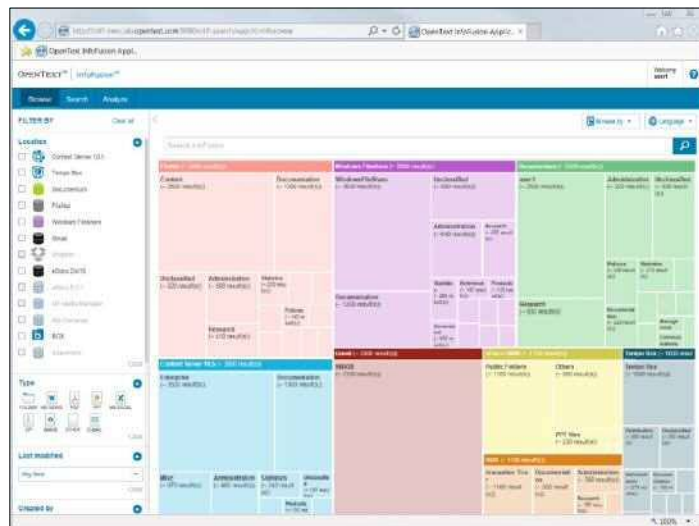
OpenText InfoFusion Appl...

OPENTEXT | InfoFusion

Browse Search Analyze

FILTER BY Clear all

Location

Content Server 10.5

Temp files

Documentum

Pfalias

Windows Folders

Email

eDocs DM

BOX

Type

Last modified

Created by

Search InfoFusion

Browse by Language

Content

Documentation

Unclassified

Administration

Windows Folders

WindowsFileShare

Unclassified

Administration

Research

Documentation

user1

Administration

Unclassified

Research

Content Server 10.5

Enterprise

Documentation

Email

Public Folders

Others

Temp files

Unclassified

Documentation

Administration

100%